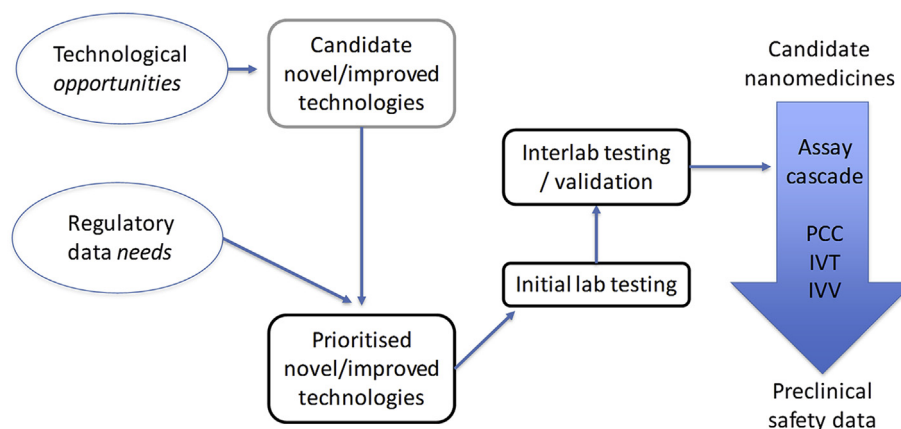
Technological *opportunities*

Candidate novel/improved technologies

Regulatory data *needs*

Prioritised novel/improved technologies

Initial lab testing

Interlab testing / validation

Candidate nanomedicines

Assay cascade

PCC
IVT
IVV

Preclinical safety data